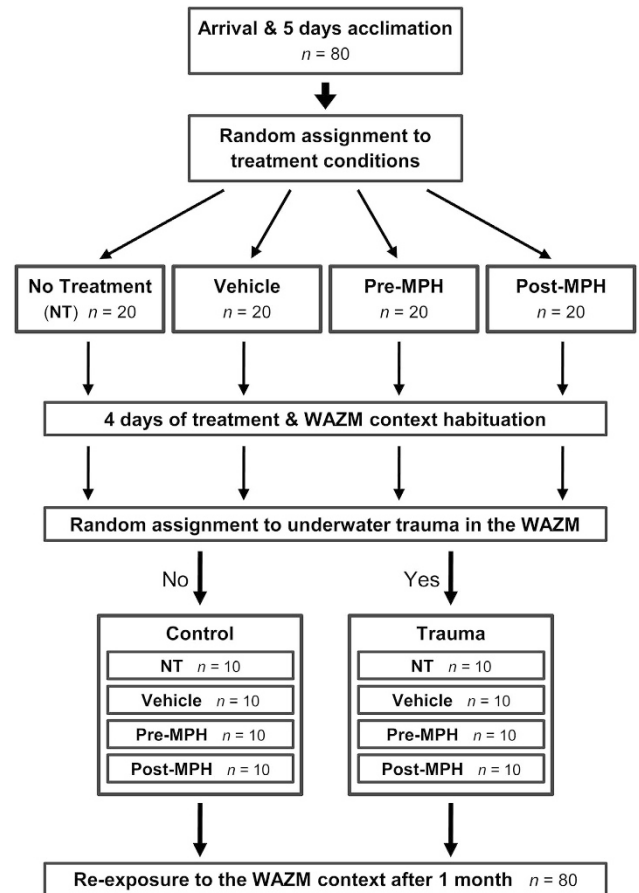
Arrival & 5 days acclimation
$n = 80$

Random assignment to treatment conditions

No Treatment (NT) $n = 20$

Vehicle $n = 20$

Pre-MPH $n = 20$

Post-MPH $n = 20$

4 days of treatment & WAZM context habituation

Random assignment to underwater trauma in the WAZM

No

Yes

Control

NT $n = 10$

Vehicle $n = 10$

Pre-MPH $n = 10$

Post-MPH $n = 10$

Trauma

NT $n = 10$

Vehicle $n = 10$

Pre-MPH $n = 10$

Post-MPH $n = 10$

Re-exposure to the WAZM context after 1 month $n = 80$